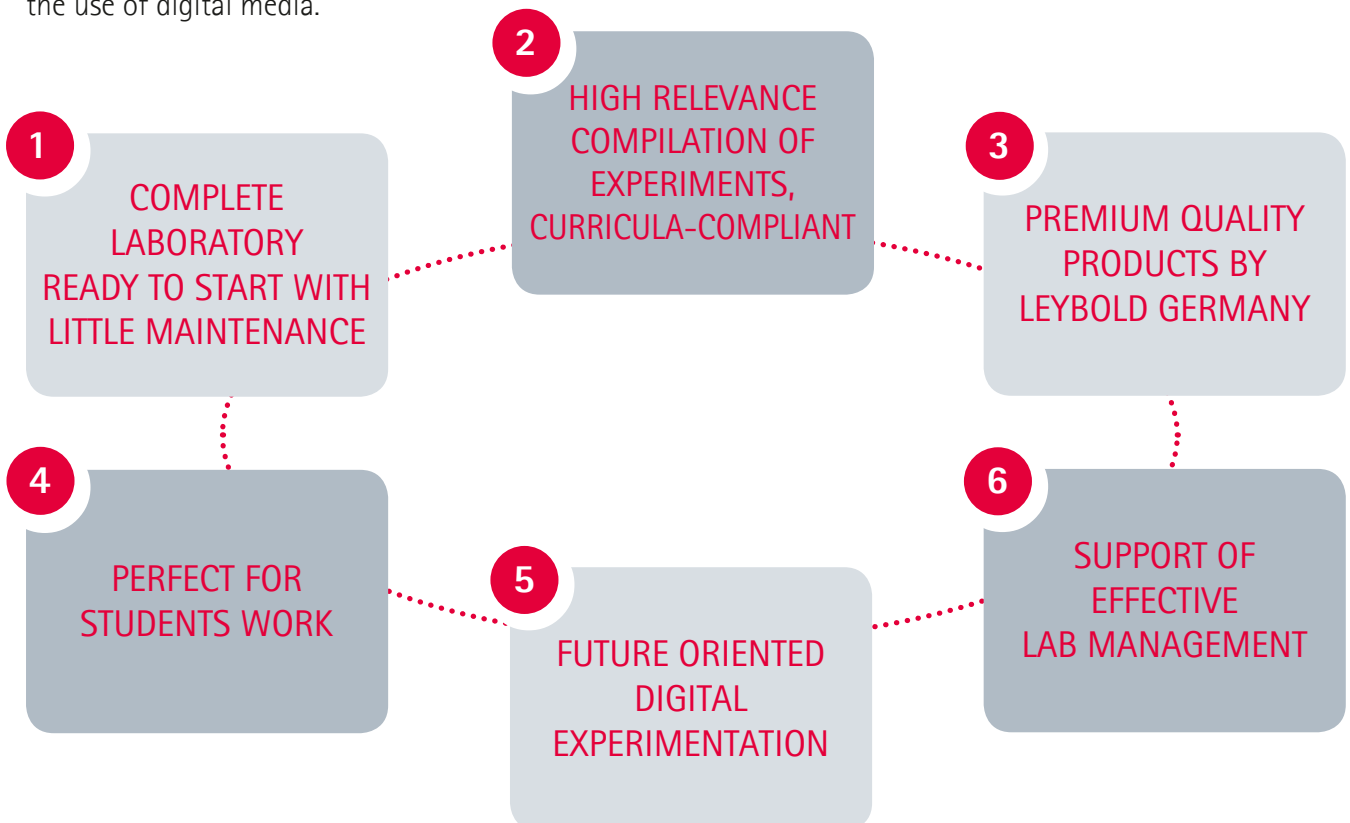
the use of digital media.

1
COMPLETE LABORATORY READY TO START WITH LITTLE MAINTENANCE

2
HIGH RELEVANCE COMPILATION OF EXPERIMENTS, CURRICULA-COMPLIANT

3
PREMIUM QUALITY PRODUCTS BY LEYBOLD GERMANY

4
PERFECT FOR STUDENTS WORK

5
FUTURE ORIENTED DIGITAL EXPERIMENTATION

6
SUPPORT OF EFFECTIVE LAB MANAGEMENT